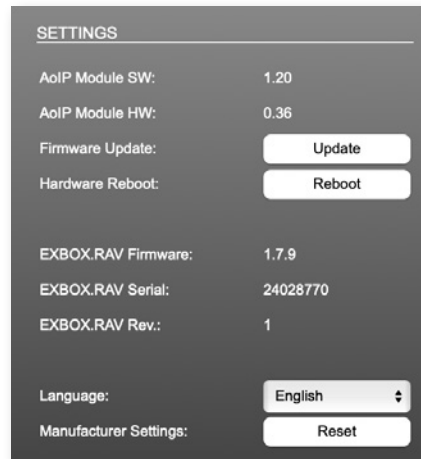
SETTINGS

| | |
|---|---|
| AoIP Module SW: | 1.20 |
| AoIP Module HW: | 0.36 |
| Firmware Update: | Update |
| Hardware Reboot: | Reboot |

| | |
|---|---|
| EXBOX.RAV Firmware: | 1.7.9 |
| EXBOX.RAV Serial: | 24028770 |
| EXBOX.RAV Rev.: | 1 |

| | |
|---|---|
| Language: | English |
| Manufacturer Settings: | Reset |